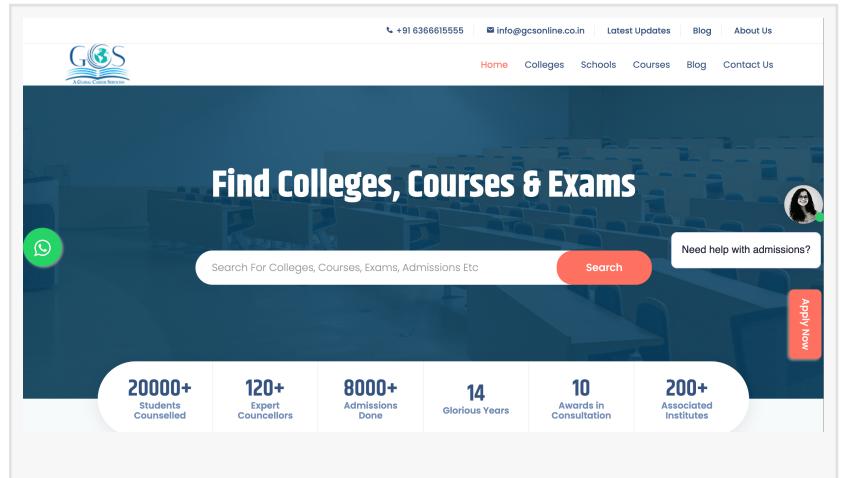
+91 6366615555 info@gcsonline.co.in Latest Updates Blog About Us

GCS
A Global Career Services

Home Colleges Schools Courses Blog Contact Us

Find Colleges, Courses & Exams

Search For Colleges, Courses, Exams, Admissions Etc
Search

Need help with admissions?

Apply Now

20000+
Students Counselled

120+
Expert Councellors

8000+
Admissions Done

14
Glorious Years

10
Awards in Consultation

200+
Associated Institutes